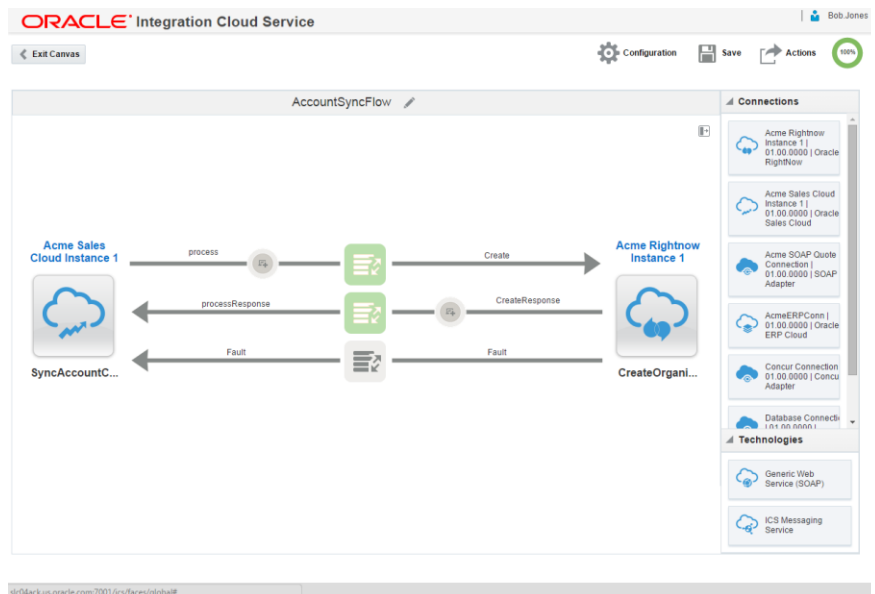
ORACLE® Integration Cloud Service

Bob.Jones

Exit Canvas

Configuration Save Actions 100%

AccountSyncFlow

Acme Sales Cloud Instance 1

SyncAccountC...

process

processResponse

Fault

Create

CreateResponse

Fault

Acme Rightnow Instance 1

CreateOrgani...

Connections

Acme Rightnow Instance 1 | 01.00.0000 | Oracle RightNow

Acme Sales Cloud Instance 1 | 01.00.0000 | Oracle Sales Cloud

Acme SOAP Quote Connection | 01.00.0000 | SOAP Adapter

AcmeERPConn | 01.00.0000 | Oracle ERP Cloud

Concur Connection 01.00.0000 | Concu Adapter

Database Connecti | 01.00.0000 |

Technologies

Generic Web Service (SOAP)

ICS Messaging Service

slc04ack.us.oracle.com:7001/ics/faces/global#